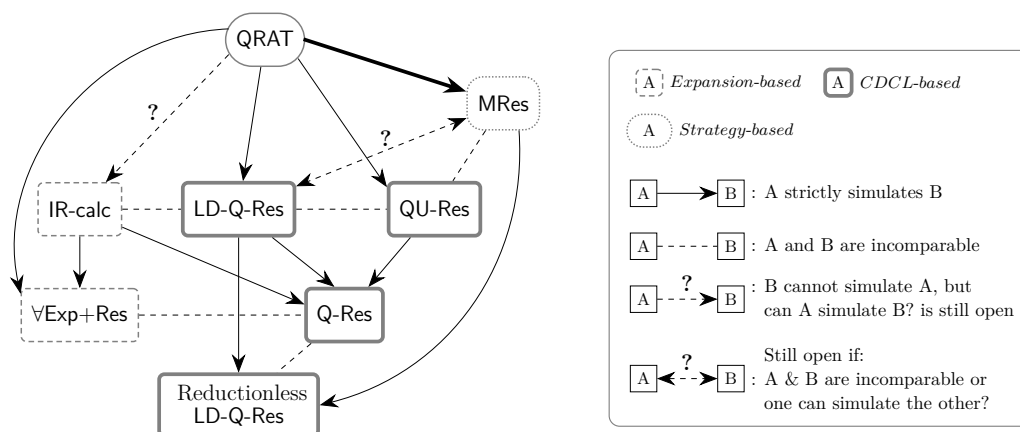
QRAT

?

MRes

?

IR-calc

LD-Q-Res

QU-Res

$\forall$Exp+Res

Q-Res

Reductionless LD-Q-Res

A *Expansion-based*

A *CDCL-based*

A *Strategy-based*

A → B : A strictly simulates B

A - - - B : A and B are incomparable

A ?→ B : B cannot simulate A, but can A simulate B? is still open

A ←?→ B : Still open if: A & B are incomparable or one can simulate the other?